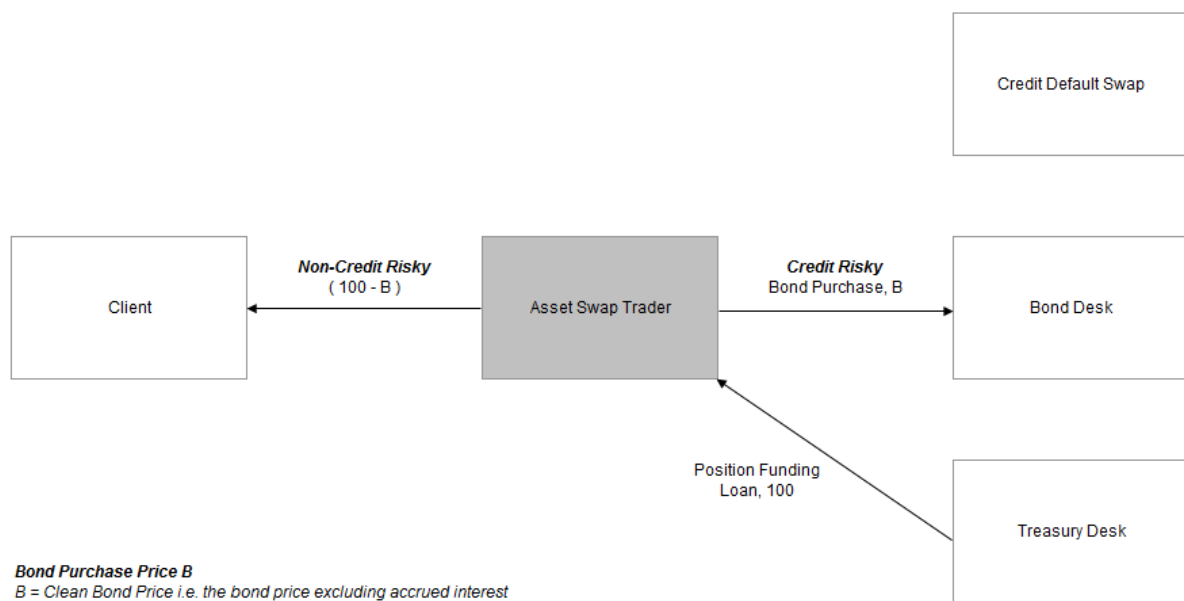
Credit Default Swap

Client

Non-Credit Risky
( 100 - B )

Asset Swap Trader

Credit Risky
Bond Purchase, B

Bond Desk

Position Funding
Loan, 100

Treasury Desk

Bond Purchase Price B
B = Clean Bond Price i.e. the bond price excluding accrued interest